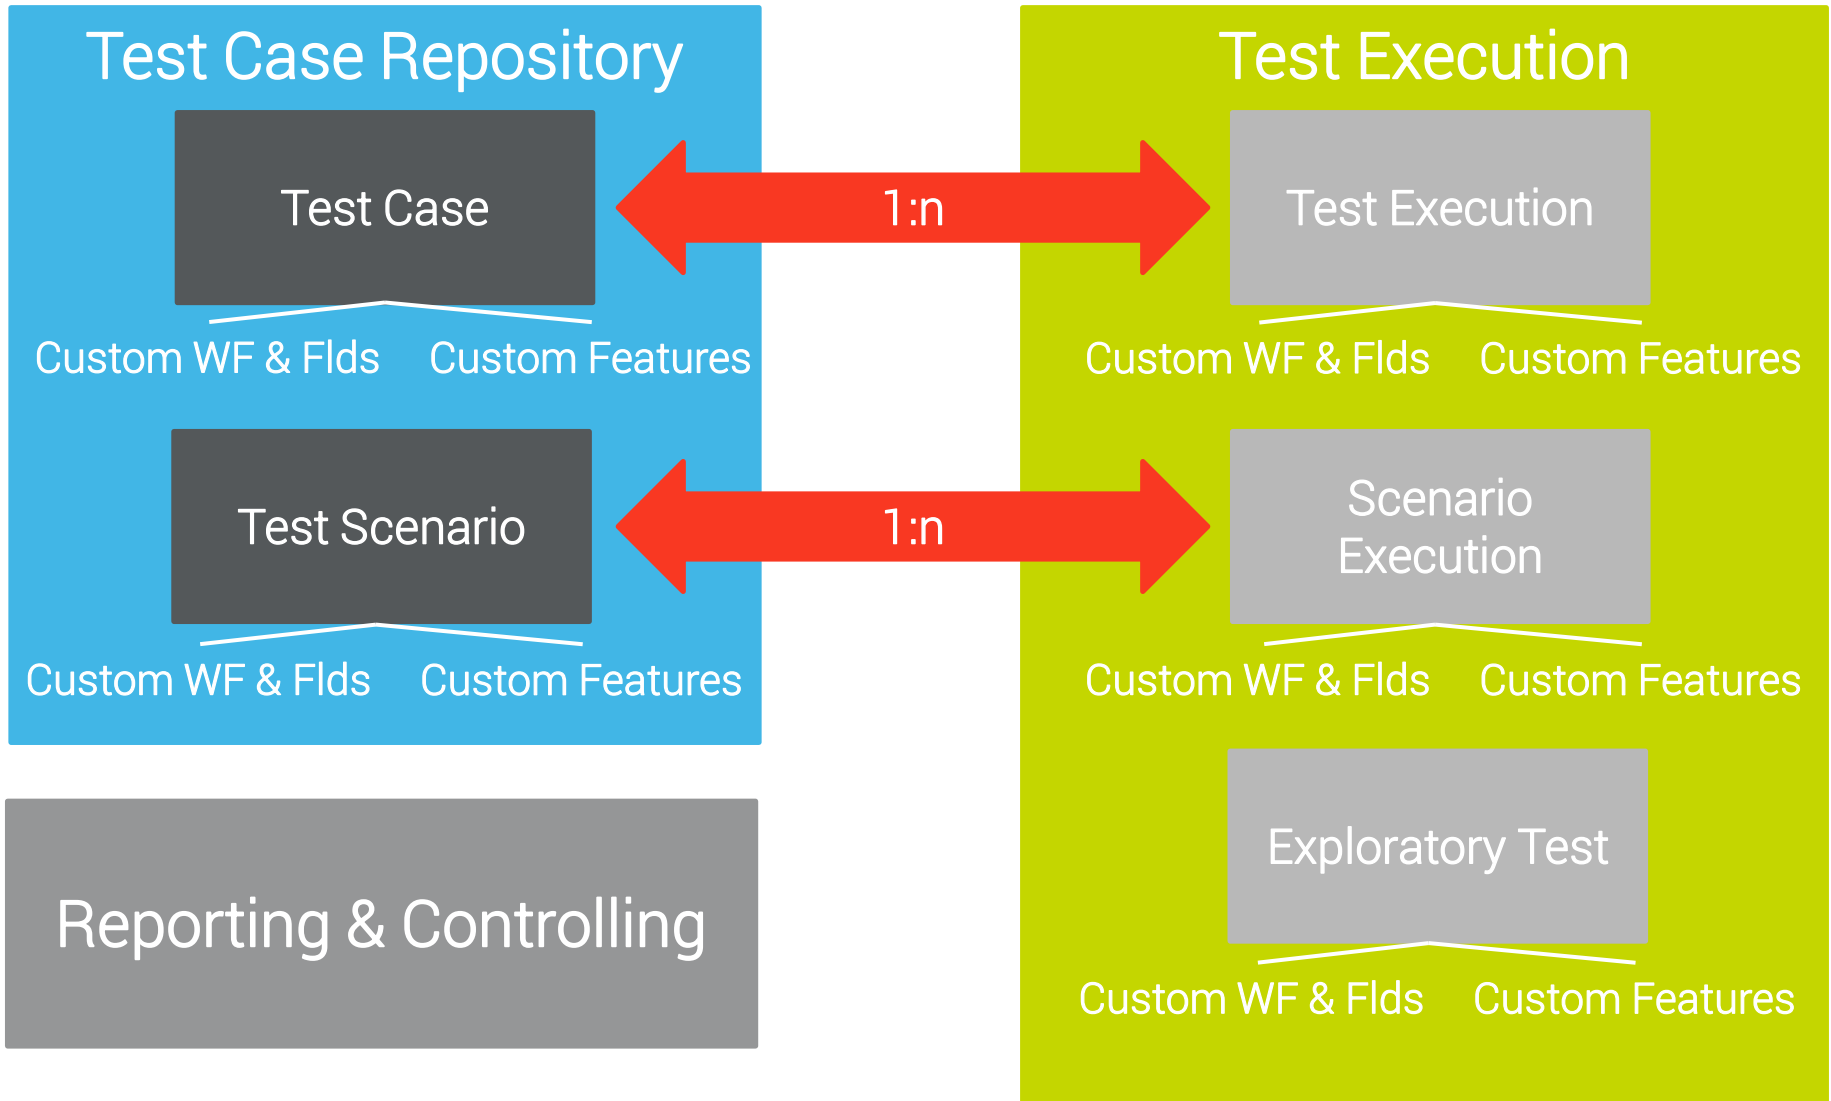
Test Case Repository

Test Case

Custom WF & Flds

Custom Features

Test Scenario

Custom WF & Flds

Custom Features

1:n

1:n

Test Execution

Test Execution

Custom WF & Flds

Custom Features

Scenario Execution

Custom WF & Flds

Custom Features

Exploratory Test

Custom WF & Flds

Custom Features

Reporting & Controlling